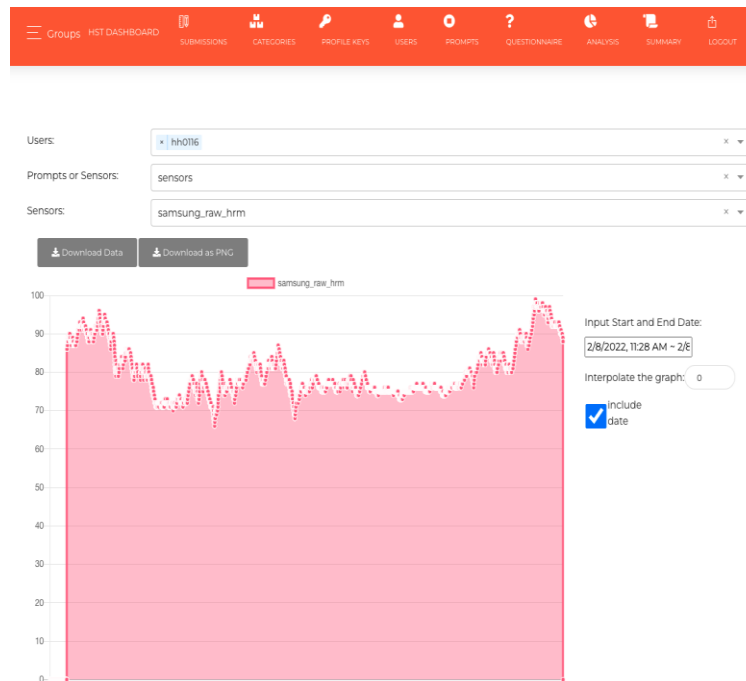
Groups HST DASHBOARD SUBMISSIONS CATEGORIES PROFILE KEYS USERS PROMPTS QUESTIONNAIRE ANALYSIS SUMMARY LOGOUT

Users: × hh0116 ×

Prompts or Sensors: sensors ×

Sensors: samsung_raw_hrm ×

Download Data Download as PNG

samsung_raw_hrm

100
90
80
70
60
50
40
30
20
10
0

Input Start and End Date:
2/8/2022, 11:28 AM ~ 2/8

Interpolate the graph: 0

include date